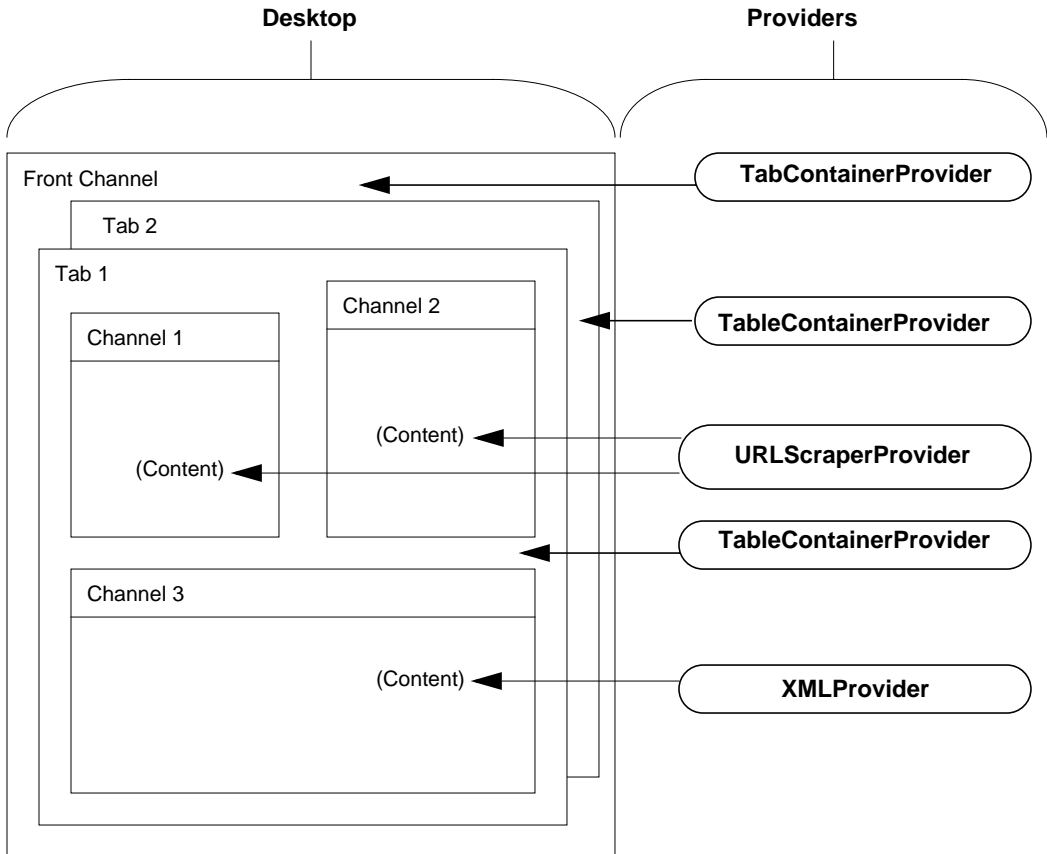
Desktop

Providers

Front Channel

TabContainerProvider

Tab 2

Tab 1

Channel 2

TableContainerProvider

Channel 1

(Content)

URLScraperProvider

(Content)

TableContainerProvider

Channel 3

(Content)

XMLProvider